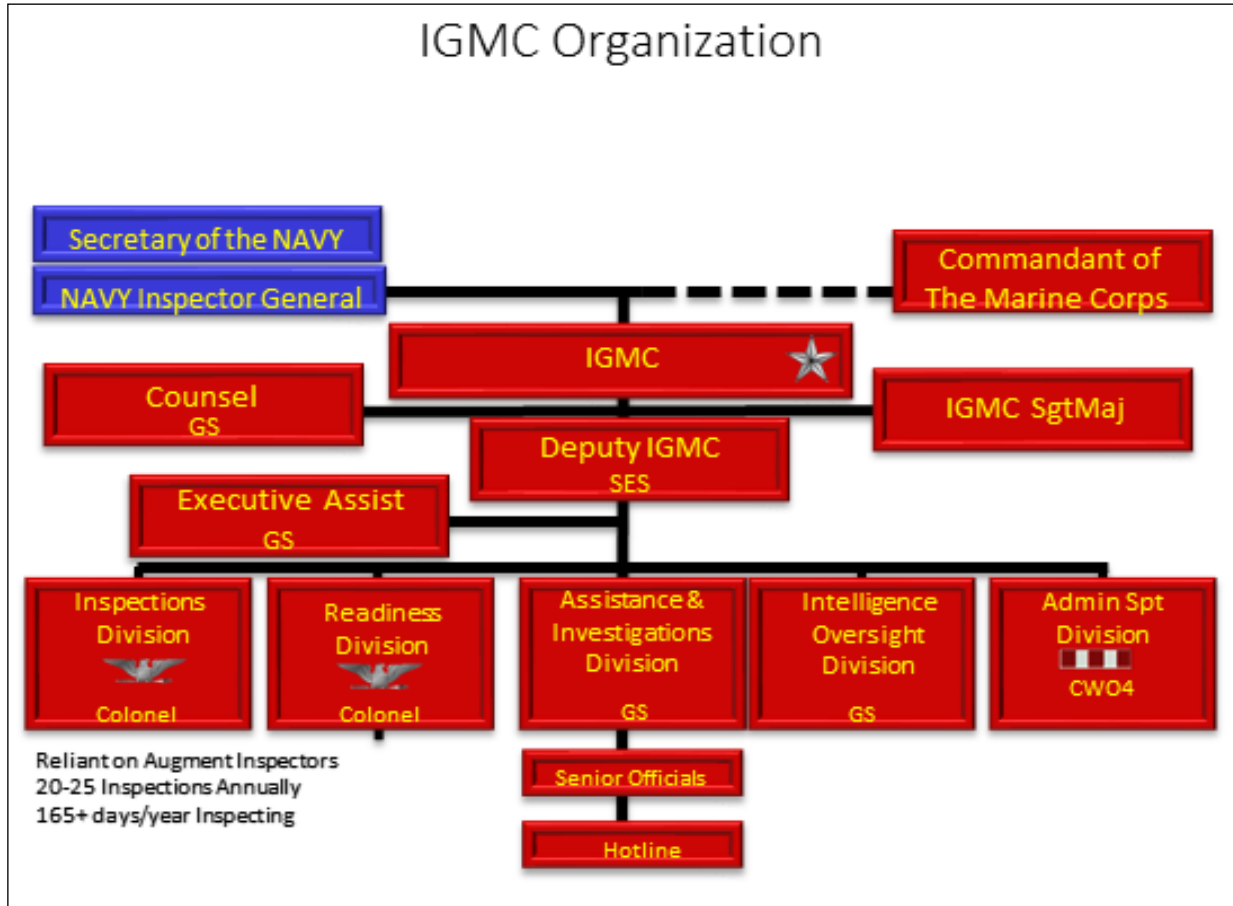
IGMC Organization

Secretary of the NAVY

NAVY Inspector General

Commandant of The Marine Corps

IGMC

Counsel
GS

IGMC SgtMaj

Deputy IGMC
SES

Executive Assist
GS

Inspections Division
Colonel

Readiness Division
Colonel

Assistance & Investigations Division
GS

Intelligence Oversight Division
GS

Admin Spt Division
CWO4

Reliant on Augment Inspectors
20-25 Inspections Annually
165+ days/year Inspecting

Senior Officials

Hotline